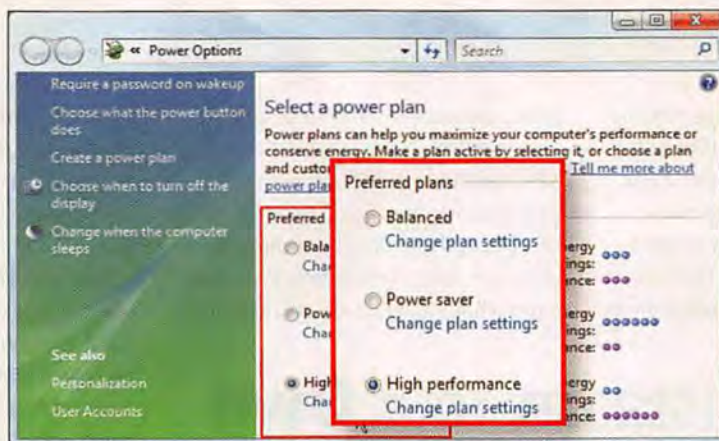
« Power Options

Search

Require a password on wakeup

Choose what the power button does

Create a power plan

Choose when to turn off the display

Change when the computer sleeps

See also

Personalization

User Accounts

Select a power plan

Power plans can help you maximize your computer's performance or conserve energy. Make a plan active by selecting it, or choose a plan and custo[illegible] Tell me more about power pla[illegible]

Preferred

Bala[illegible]
Cha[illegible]

Pow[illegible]
Cha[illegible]

High
Cha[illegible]

ergy
ings:
nce:

ergy
ings:
nce:

ergy
ings:
nce:

Preferred plans

Balanced
Change plan settings

Power saver
Change plan settings

High performance
Change plan settings